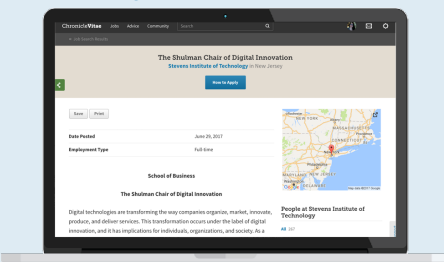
ChronicleVitae Jobs Advice Community Search

← Job Search Results

The Shulman Chair of Digital Innovation

Stevens Institute of Technology in New Jersey

How to Apply

Save Print

| | |
|---|---|
| Date Posted | June 29, 2017 |
| Employment Type | Full-time |

School of Business

The Shulman Chair of Digital Innovation

Digital technologies are transforming the way companies organize, market, innovate, produce, and deliver services. This transformation occurs under the label of digital innovation, and it has implications for individuals, organizations, and society. As a

Map data ©2017 Google

People at Stevens Institute of Technology

Ad